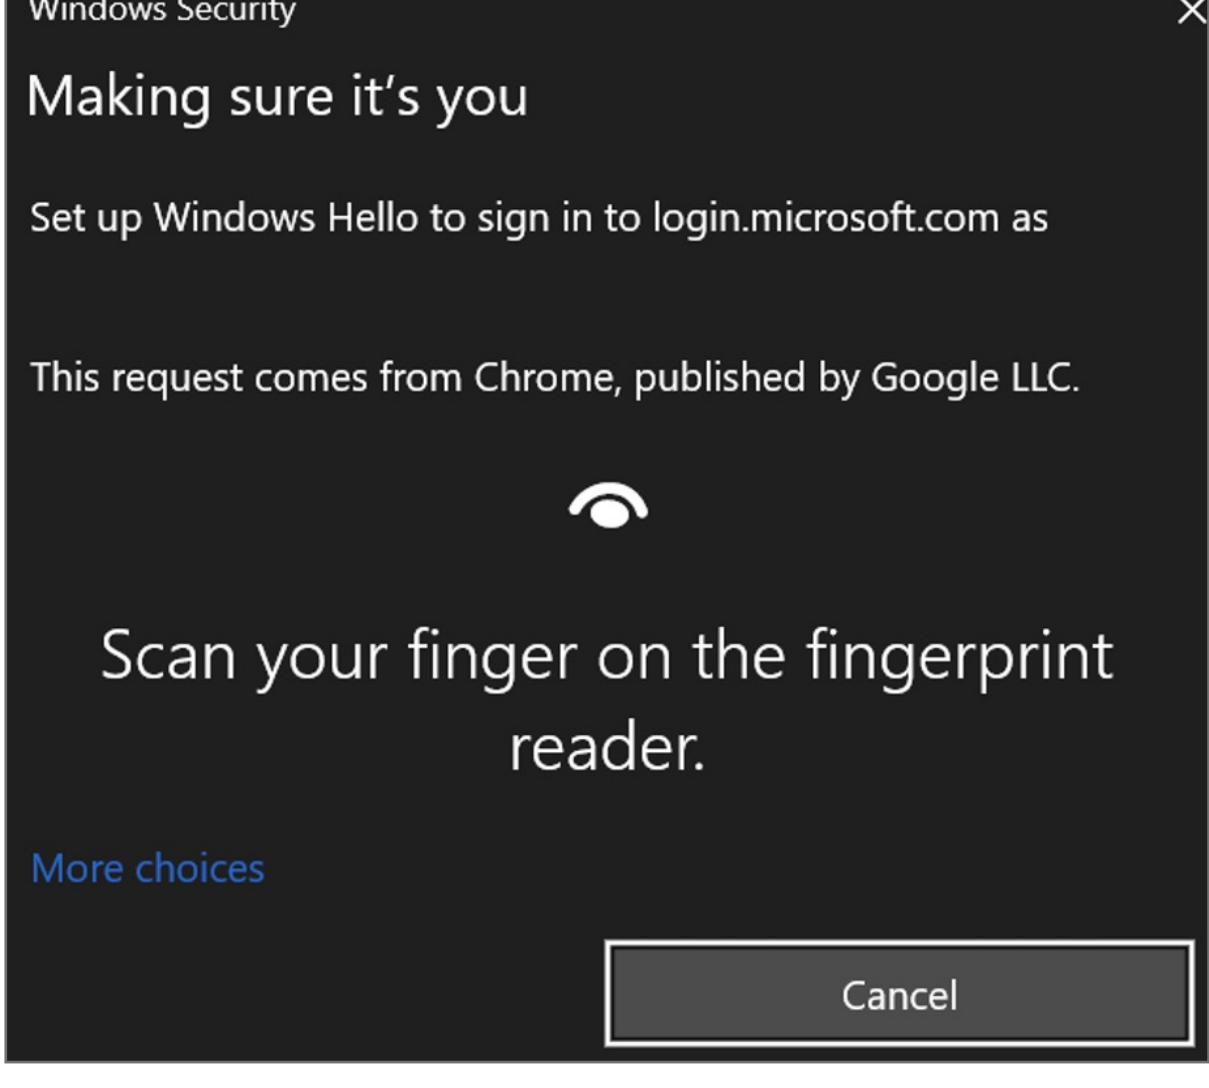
Windows Security

Making sure it’s you

Set up Windows Hello to sign in to login.microsoft.com as

This request comes from Chrome, published by Google LLC.

Scan your finger on the fingerprint reader.

More choices

Cancel